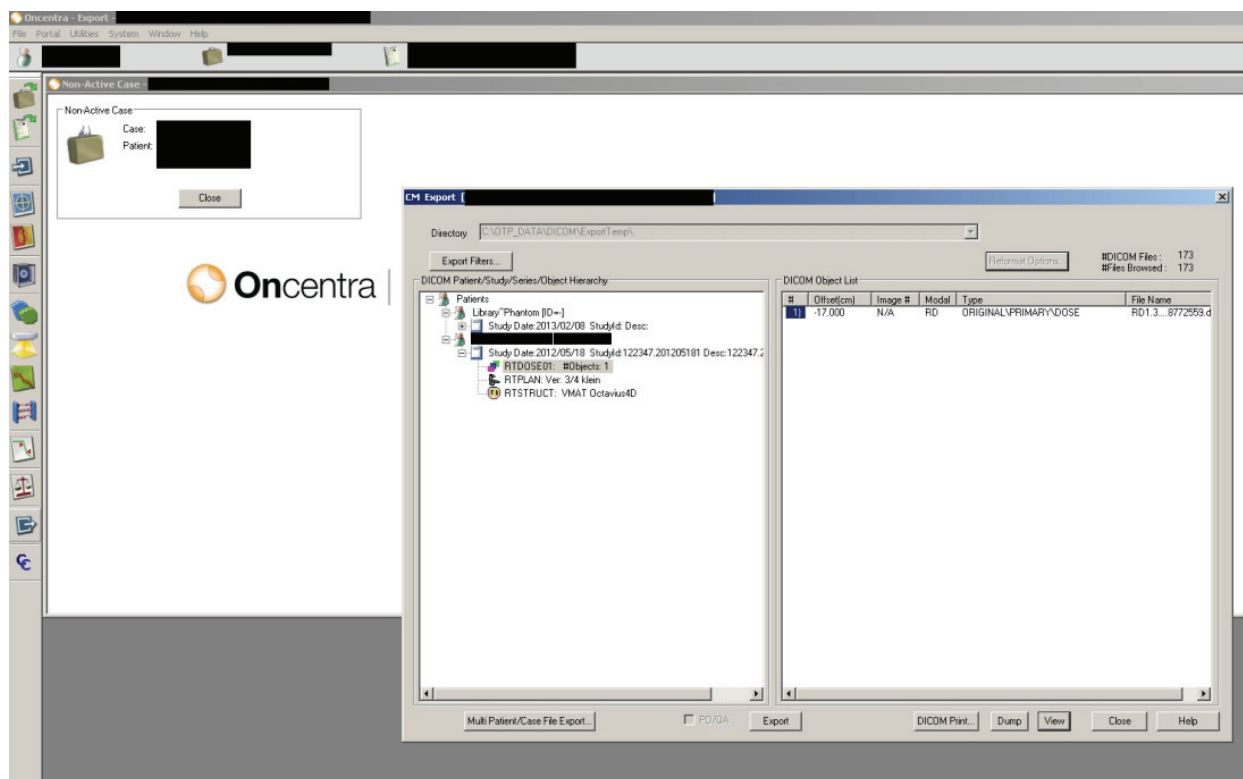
Oncentra - Export -

File Portal Utilities System Window Help

Non-Active Case -

Non-Active Case

Case:

Patient:

Close

Oncentra

CM Export [

Directory C:\OTP_DATA\DICOM\ExportTemp\

Export Filters...

Reformat Options...

#DICOM Files: 173
#Files Browsed: 173

DICOM Patient/Study/Series/Object Hierarchy

Patients

Library^Phantom [ID=-]

Study Date:2013/02/08 StudyId: Desc:

Study Date:2012/05/18 StudyId:122347.201205181 Desc:122347.2

RTDOSE01: #Objects: 1

RTPLAN: Ver: 3/4 klein

RTSTRUCT: VMAT Octavius4D

DICOM Object List

| # | Offset(cm) | Image # | Modal | Type | File Name |
|---|---|---|---|---|---|
| 1] | -17.000 | N/A | RD | ORIGINAL\PRIMARY\DOSE | RD1.3....8772559.d |

Multi Patient/Case File Export...

PD/QA

Export

DICOM Print...

Dump

View

Close

Help